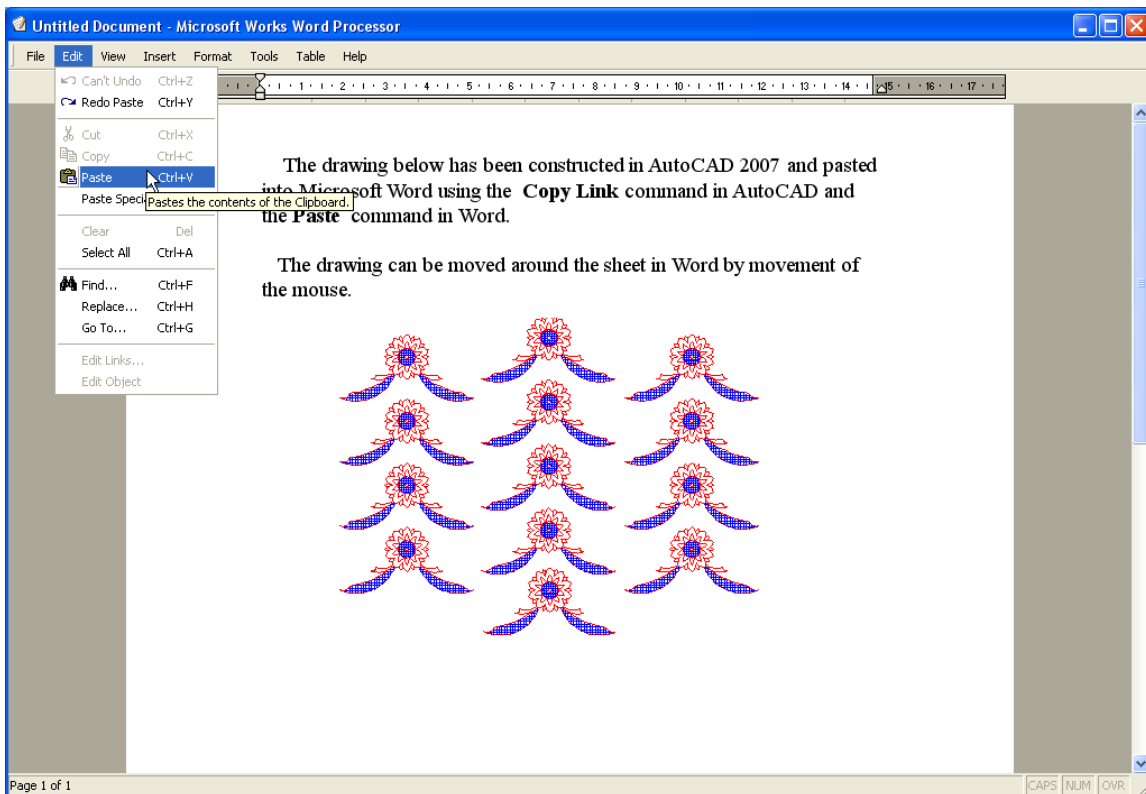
Untitled Document - Microsoft Works Word Processor

File Edit View Insert Format Tools Table Help

Can't Undo Ctrl+Z
Redo Paste Ctrl+Y
Cut Ctrl+X
Copy Ctrl+C
Paste Ctrl+V
Paste Speci
Pastes the contents of the Clipboard.
Clear Del
Select All Ctrl+A
Find... Ctrl+F
Replace... Ctrl+H
Go To... Ctrl+G
Edit Links...
Edit Object

1 · 2 · 3 · 4 · 5 · 6 · 7 · 8 · 9 · 10 · 11 · 12 · 13 · 14 · 15 · 16 · 17

The drawing below has been constructed in AutoCAD 2007 and pasted into Microsoft Word using the **Copy Link** command in AutoCAD and the **Paste** command in Word.

The drawing can be moved around the sheet in Word by movement of the mouse.

Page 1 of 1
CAPS NUM OVR